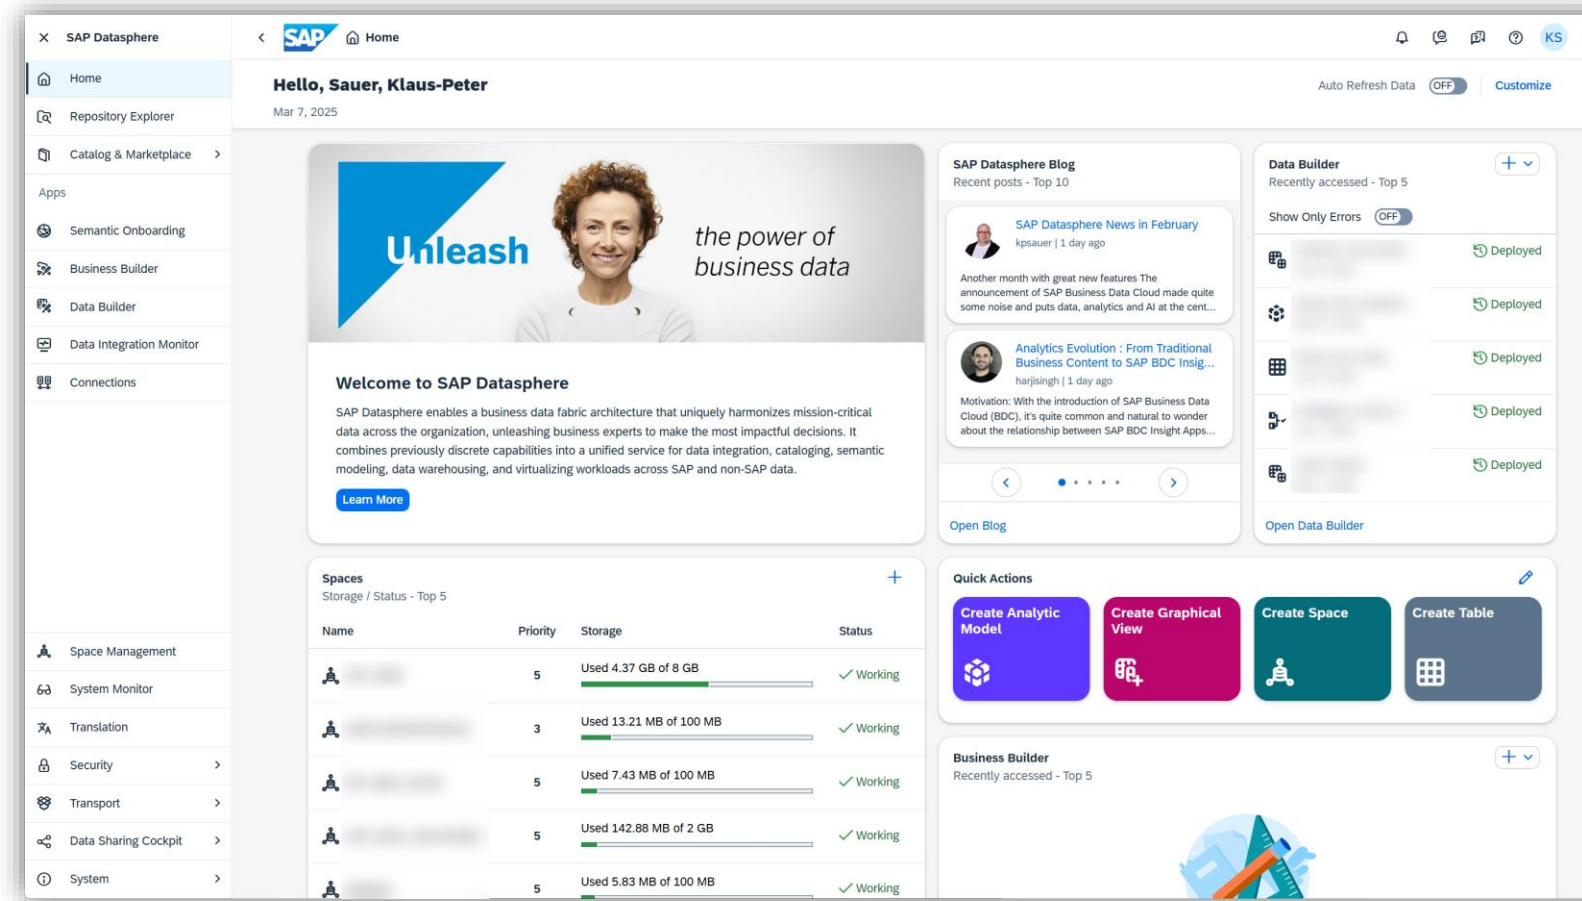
SAP Datasphere

Home

Repository Explorer

Catalog & Marketplace

Apps

Semantic Onboarding

Business Builder

Data Builder

Data Integration Monitor

Connections

Space Management

System Monitor

Translation

Security

Transport

Data Sharing Cockpit

System

SAP Home

KS

Hello, Sauer, Klaus-Peter

Mar 7, 2025

Auto Refresh Data OFF Customize

Unleash the power of business data

Welcome to SAP Datasphere

SAP Datasphere enables a business data fabric architecture that uniquely harmonizes mission-critical data across the organization, unleashing business experts to make the most impactful decisions. It combines previously discrete capabilities into a unified service for data integration, cataloging, semantic modeling, data warehousing, and virtualizing workloads across SAP and non-SAP data.

Learn More

SAP Datasphere Blog
Recent posts - Top 10

SAP Datasphere News in February
kpsauer | 1 day ago
Another month with great new features The announcement of SAP Business Data Cloud made quite some noise and puts data, analytics and AI at the cent...

Analytics Evolution : From Traditional Business Content to SAP BDC Insig...
harjisingh | 1 day ago
Motivation: With the introduction of SAP Business Data Cloud (BDC), it's quite common and natural to wonder about the relationship between SAP BDC Insight Apps...

Open Blog

Data Builder
Recently accessed - Top 5

Show Only Errors OFF

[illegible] Deployed

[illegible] Deployed

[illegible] Deployed

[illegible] Deployed

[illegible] Deployed

Open Data Builder

Spaces
Storage / Status - Top 5

| Name | Priority | Storage | Status |
|---|---|---|---|
| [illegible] | 5 | Used 4.37 GB of 8 GB | Working |
| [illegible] | 3 | Used 13.21 MB of 100 MB | Working |
| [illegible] | 5 | Used 7.43 MB of 100 MB | Working |
| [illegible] | 5 | Used 142.88 MB of 2 GB | Working |
| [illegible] | 5 | Used 5.83 MB of 100 MB | Working |

Quick Actions

Create Analytic Model

Create Graphical View

Create Space

Create Table

Business Builder
Recently accessed - Top 5